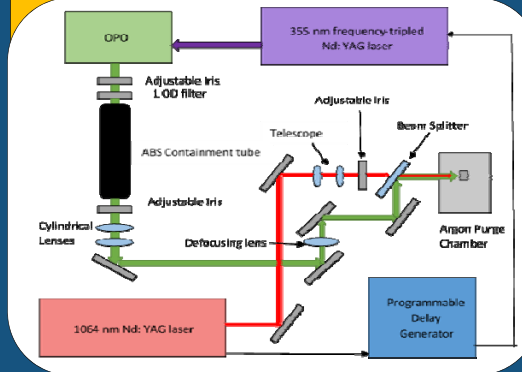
OPO

355 nm frequency-tripled Nd: YAG laser

Adjustable Iris
1 OD filter

ABS Containment tube

Adjustable Iris

Telescope

Beam Splitter

Adjustable Iris

Cylindrical Lenses

Defocusing lens

Argon Purge Chamber

1064 nm Nd: YAG laser

Programmable Delay Generator